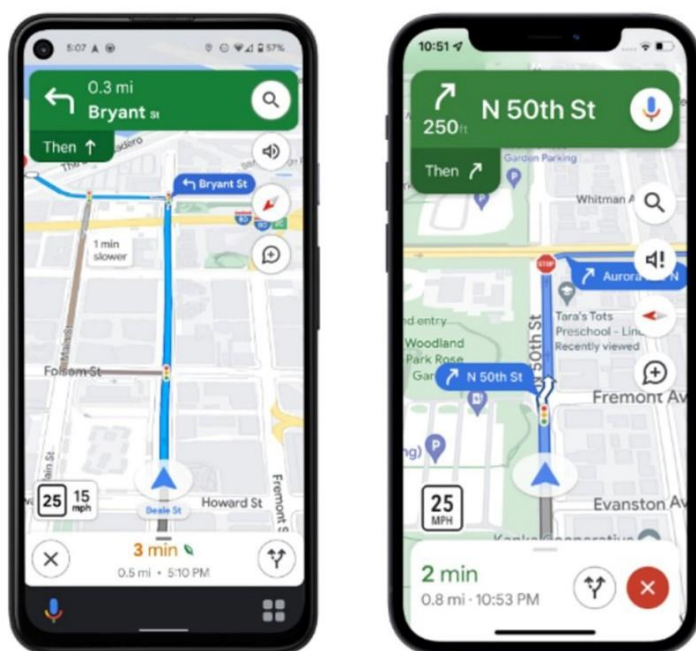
5:07 57%

0.3 mi
Bryant St

Then ↑

Bryant St

1 min slower

Folsom St

Main St

25 15 mph

Beale St

Howard St

Fremont St

3 min
0.5 mi • 5:10 PM

10:51

250 ft
N 50th St

Then

Garden Parking

Whitman A

STOP

Aurora N

Tara's Tots Preschool - Lin Recently viewed

d entry

Woodland Park Rose Gar

N 50th St

N 50th St

Fremont Av

ng)

25 MPH

Evanston Av

2 min
0.8 mi • 10:53 PM